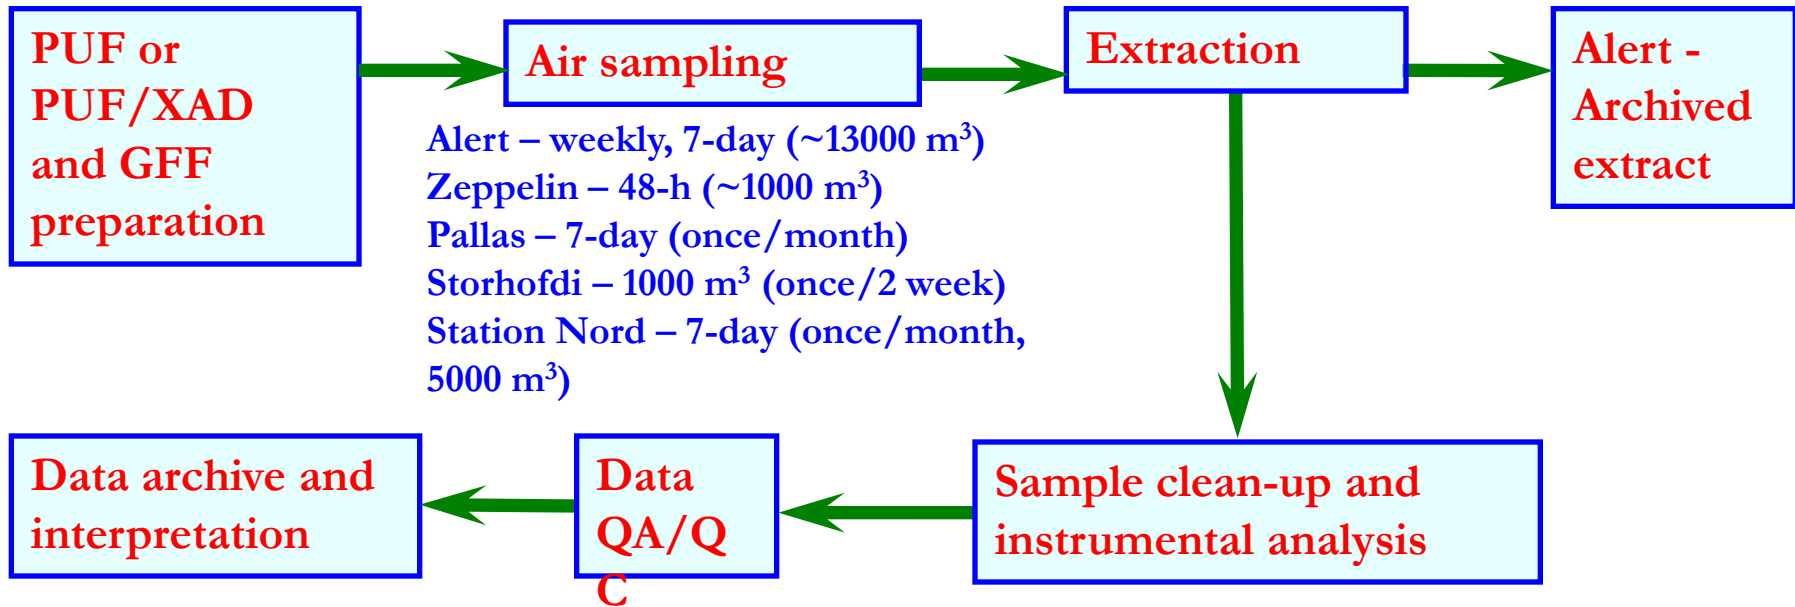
PUF or PUF/XAD and GFF preparation

Air sampling

Alert – weekly, 7-day (~13000 m$^3$)
Zeppelin – 48-h (~1000 m$^3$)
Pallas – 7-day (once/month)
Storhofdi – 1000 m$^3$ (once/2 week)
Station Nord – 7-day (once/month, 5000 m$^3$)

Extraction

Alert - Archived extract

Sample clean-up and instrumental analysis

Data QA/QC

Data archive and interpretation